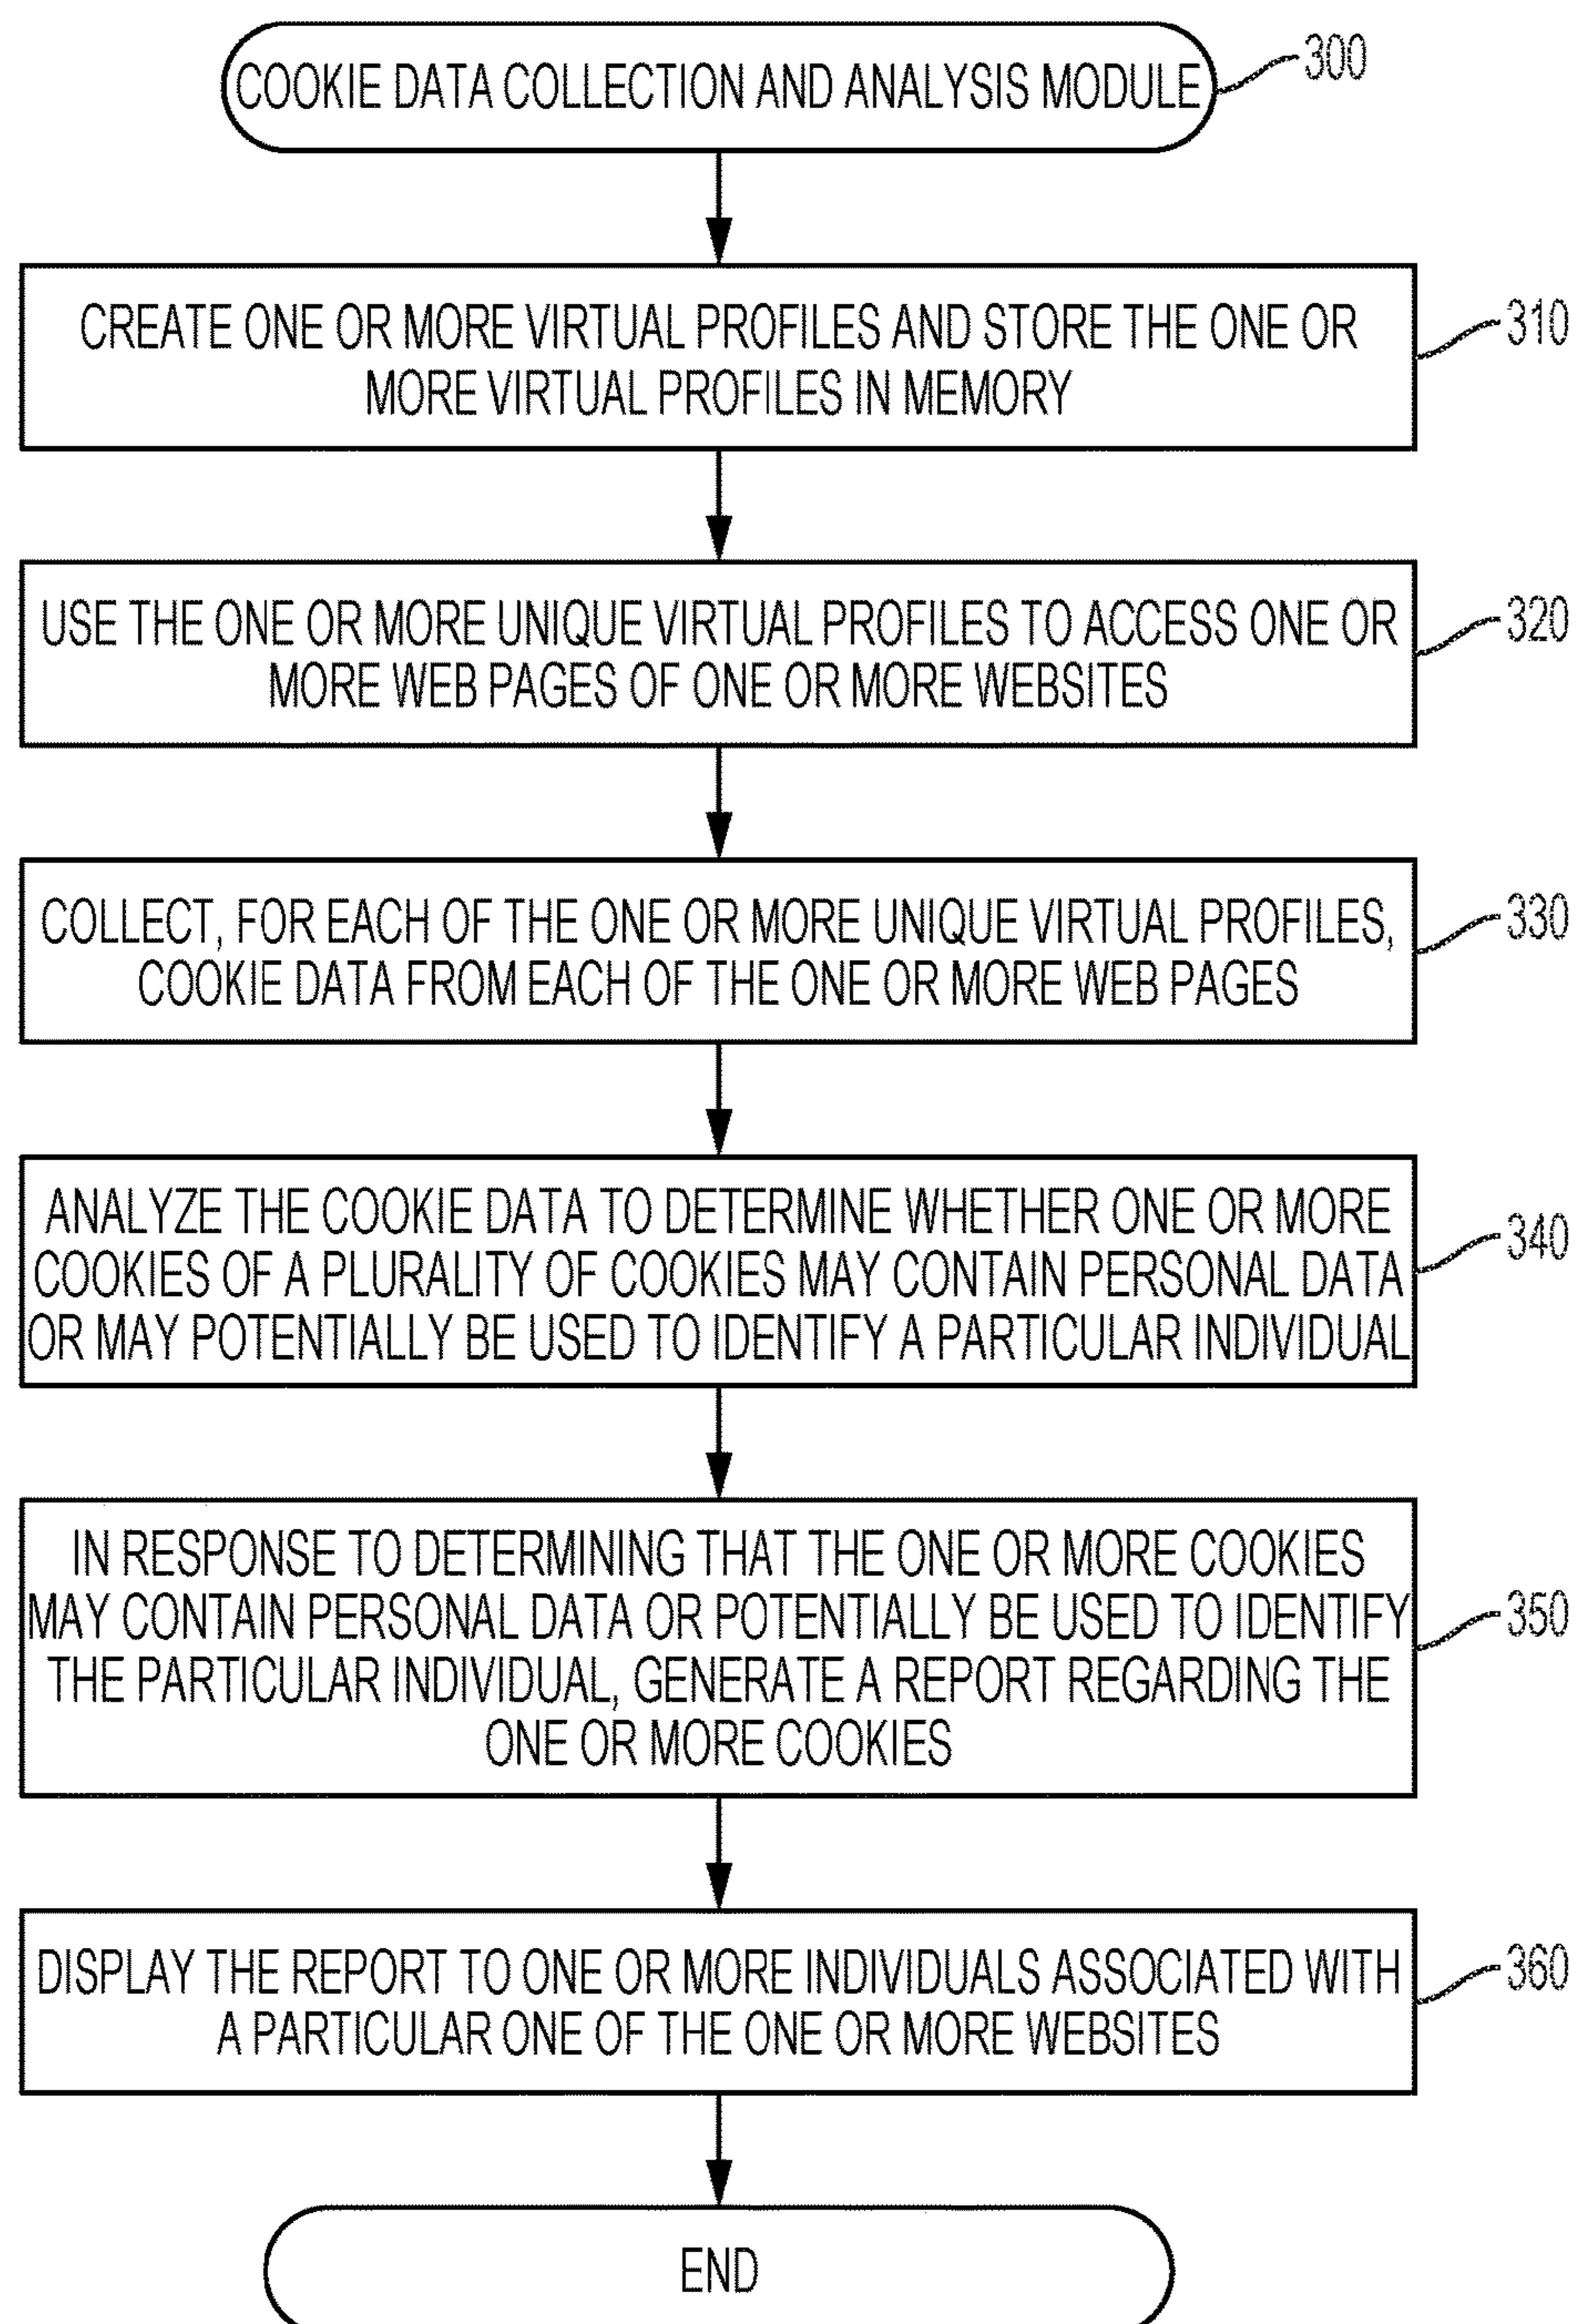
COOKIE DATA COLLECTION AND ANALYSIS MODULE

300

CREATE ONE OR MORE VIRTUAL PROFILES AND STORE THE ONE OR MORE VIRTUAL PROFILES IN MEMORY

310

USE THE ONE OR MORE UNIQUE VIRTUAL PROFILES TO ACCESS ONE OR MORE WEB PAGES OF ONE OR MORE WEBSITES

320

COLLECT, FOR EACH OF THE ONE OR MORE UNIQUE VIRTUAL PROFILES, COOKIE DATA FROM EACH OF THE ONE OR MORE WEB PAGES

330

ANALYZE THE COOKIE DATA TO DETERMINE WHETHER ONE OR MORE COOKIES OF A PLURALITY OF COOKIES MAY CONTAIN PERSONAL DATA OR MAY POTENTIALLY BE USED TO IDENTIFY A PARTICULAR INDIVIDUAL

340

IN RESPONSE TO DETERMINING THAT THE ONE OR MORE COOKIES MAY CONTAIN PERSONAL DATA OR POTENTIALLY BE USED TO IDENTIFY THE PARTICULAR INDIVIDUAL, GENERATE A REPORT REGARDING THE ONE OR MORE COOKIES

350

DISPLAY THE REPORT TO ONE OR MORE INDIVIDUALS ASSOCIATED WITH A PARTICULAR ONE OF THE ONE OR MORE WEBSITES

360

END